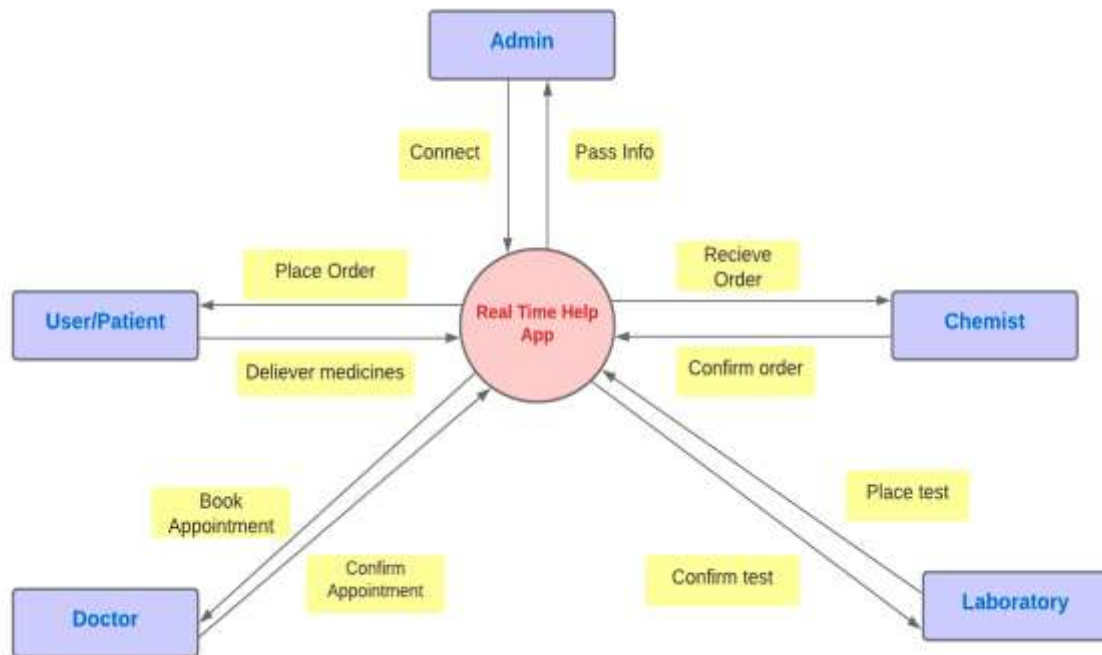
Admin

Connect

Pass Info

Place Order

Recieve Order

User/Patient

Real Time Help App

Chemist

Deliever medicines

Confirm order

Book Appointment

Place test

Confirm Appointment

Confirm test

Doctor

Laboratory